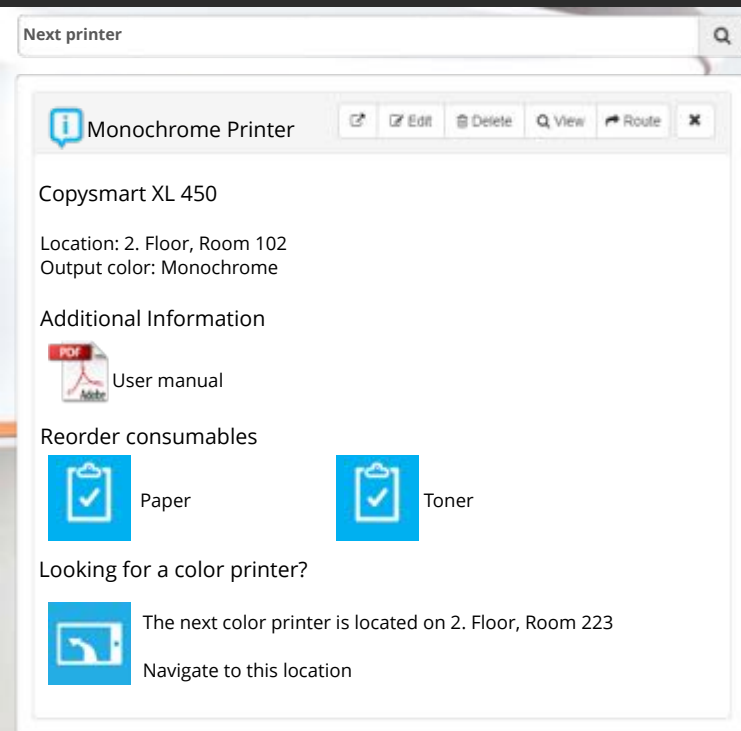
Next printer

Monochrome Printer

Edit Delete View Route

Copysmart XL 450

Location: 2. Floor, Room 102
Output color: Monochrome

Additional Information

PDF Adobe User manual

Reorder consumables

Paper

Toner

Looking for a color printer?

The next color printer is located on 2. Floor, Room 223

Navigate to this location